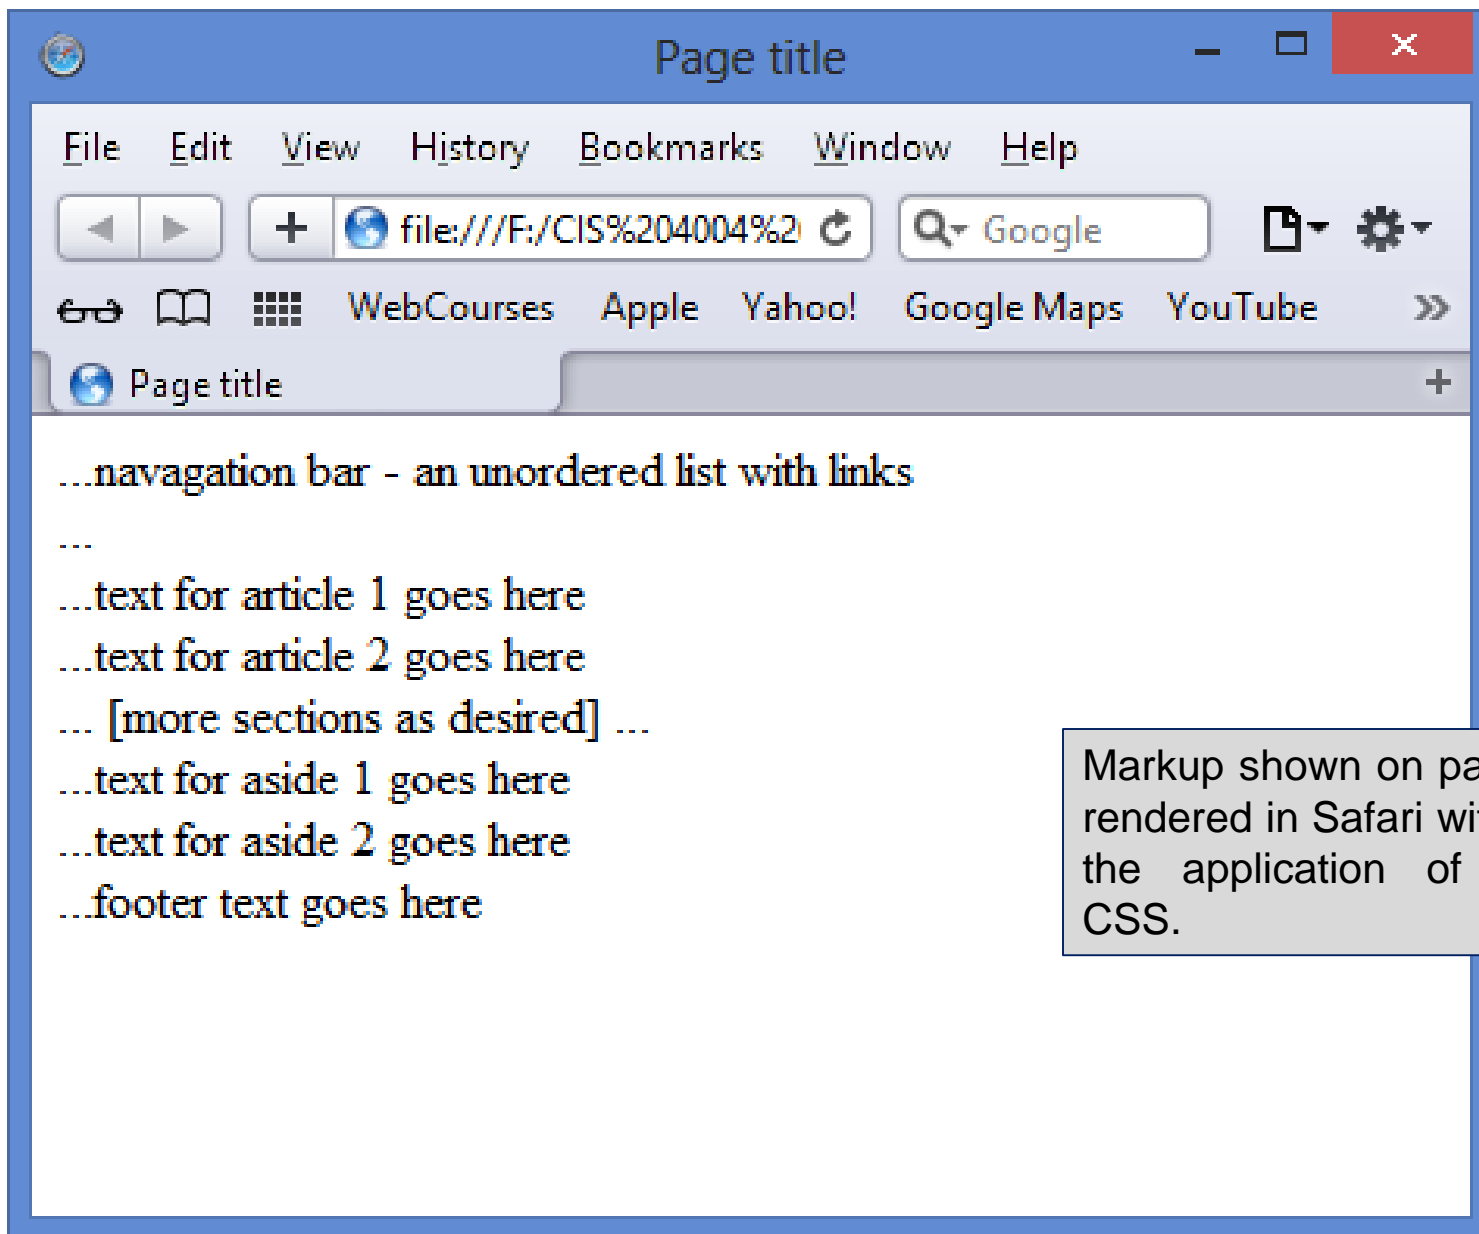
Page title

File Edit View History Bookmarks Window Help

file:///F:/CIS%204004%2

Google

WebCourses Apple Yahoo! Google Maps YouTube »

Page title

...navagation bar - an unordered list with links

...

...text for article 1 goes here

...text for article 2 goes here

... [more sections as desired] ...

...text for aside 1 goes here

...text for aside 2 goes here

...footer text goes here

Markup shown on pa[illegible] rendered in Safari wi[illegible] the application of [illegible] CSS.